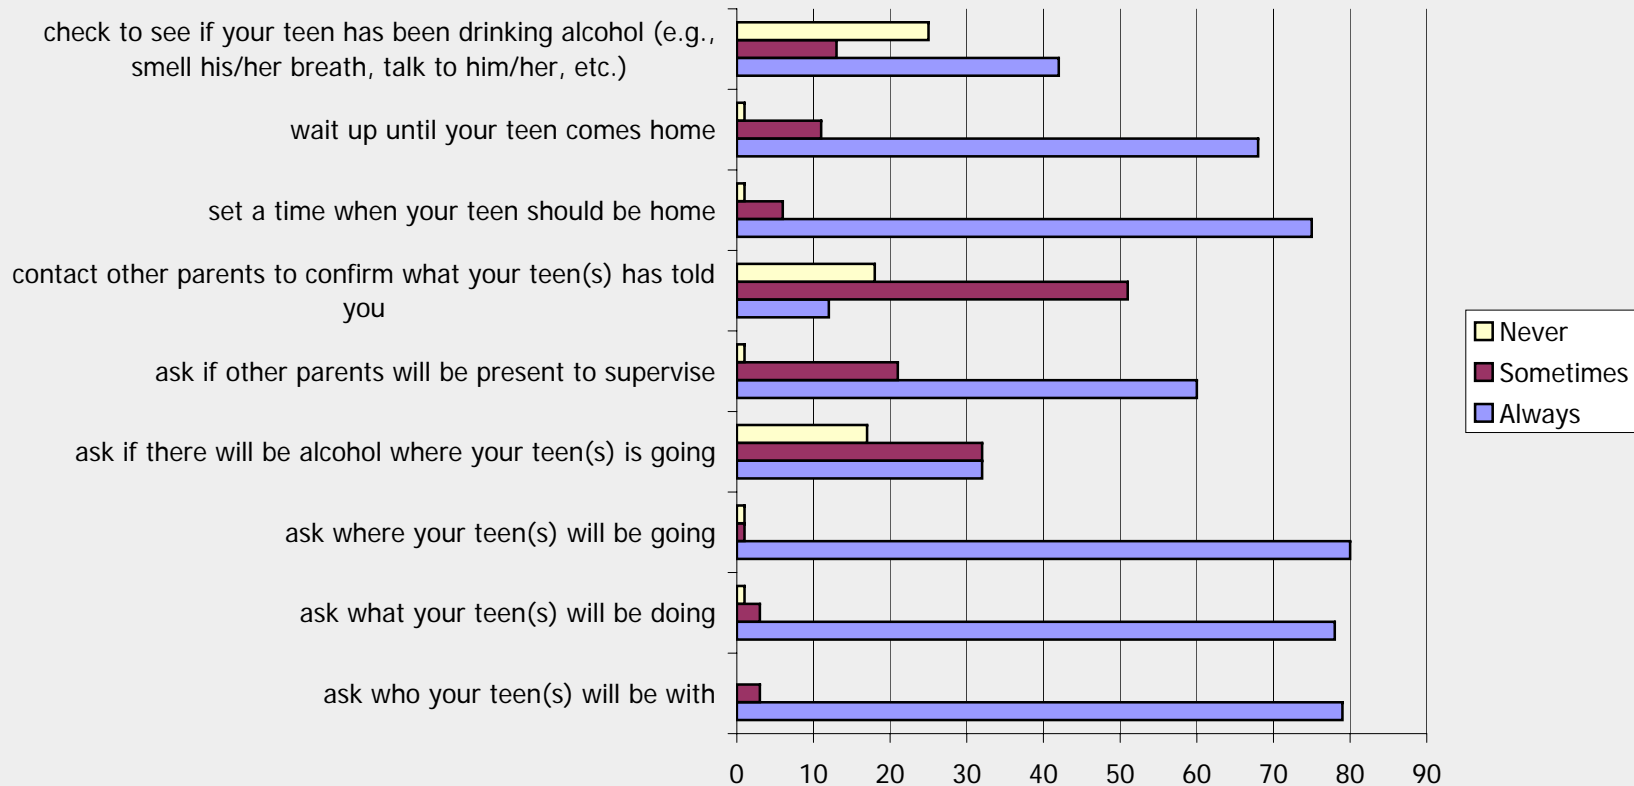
check to see if your teen has been drinking alcohol (e.g., smell his/her breath, talk to him/her, etc.)

wait up until your teen comes home

set a time when your teen should be home

contact other parents to confirm what your teen(s) has told you

ask if other parents will be present to supervise

ask if there will be alcohol where your teen(s) is going

ask where your teen(s) will be going

ask what your teen(s) will be doing

ask who your teen(s) will be with

0 10 20 30 40 50 60 70 80 90

Never
Sometimes
Always